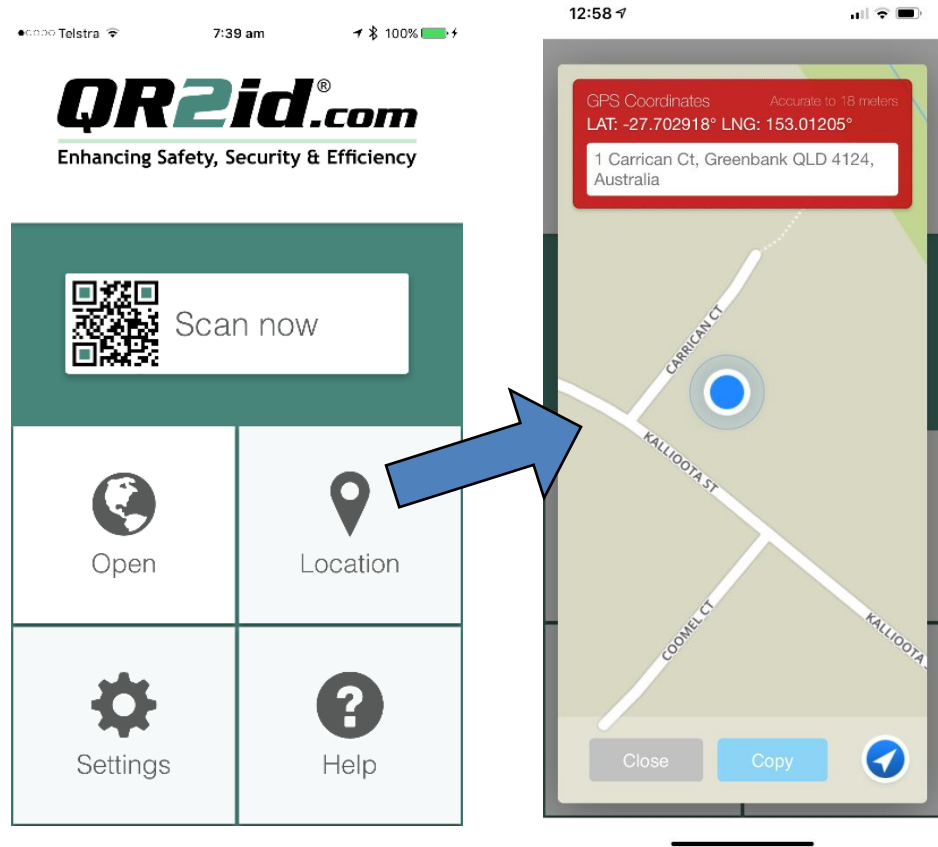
●○○○○ Telstra 7:39 am 100%

QR2id®.com
Enhancing Safety, Security & Efficiency

Scan now

Open

Location

Settings

Help

12:58

GPS Coordinates Accurate to 18 meters
LAT: -27.702918° LNG: 153.01205°
1 Carrican Ct, Greenbank QLD 4124, Australia

CARRICAN CT
KALLIOOTA ST
COOMEL CT
KALLIOOTA

Close
Copy